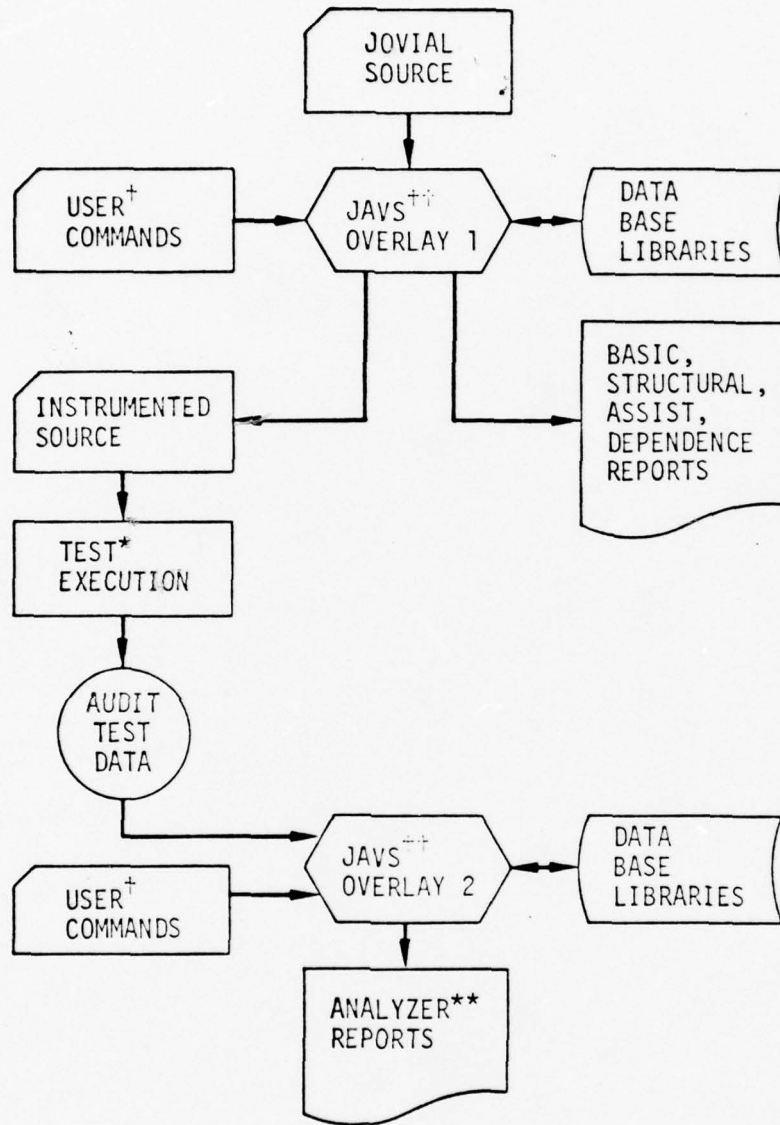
JOVIAL SOURCE

USER$^{\dagger}$ COMMANDS

JAVS$^{\dagger\dagger}$ OVERLAY 1

DATA BASE LIBRARIES

INSTRUMENTED SOURCE

BASIC, STRUCTURAL, ASSIST, DEPENDENCE REPORTS

TEST$^{*}$ EXECUTION

AUDIT TEST DATA

USER$^{\dagger}$ COMMANDS

JAVS$^{\dagger\dagger}$ OVERLAY 2

DATA BASE LIBRARIES

ANALYZER$^{**}$ REPORTS